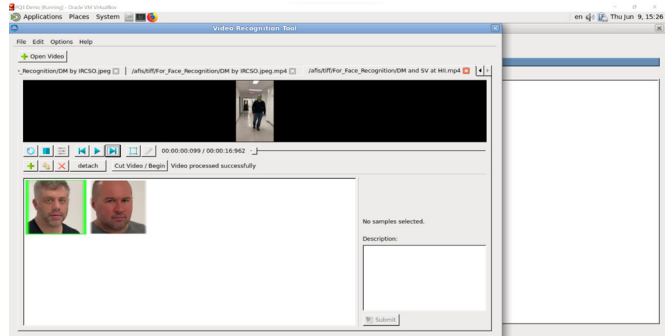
FQS Demo [Running] - Oracle VM VirtualBox

Applications Places System

en Thu Jun 9, 15:26

Video Recognition Tool

File Edit Options Help

Open Video

_Recognition/DM by IRCSO.jpeg | /afs/tiff/For_Face_Recognition/DM by IRCSO.jpeg.mp4 | /afs/tiff/For_Face_Recognition/DM and SV at HII.mp4

00:00:00:099 / 00:00:16:962

detach Cut Video / Begin Video processed successfully

No samples selected.

Description:

Submit